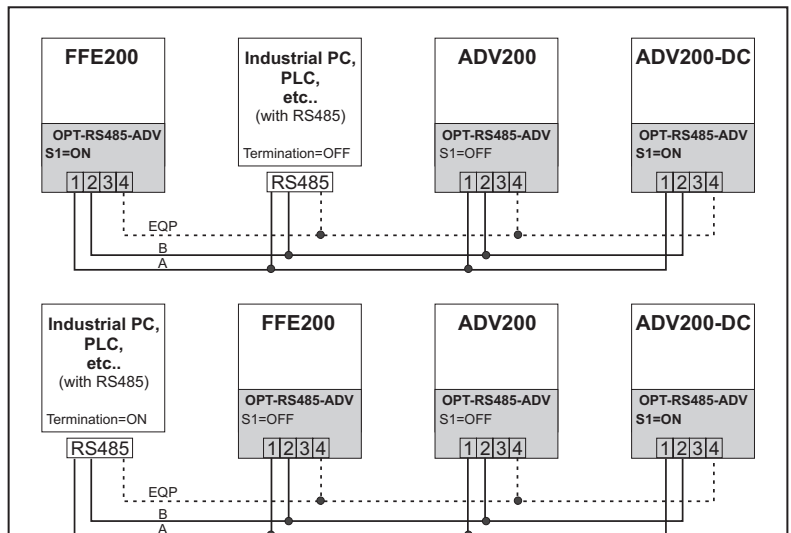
FFE200

OPT-RS485-ADV
S1=ON

1 2 3 4

Industrial PC, PLC, etc.. (with RS485)

Termination=OFF

RS485

ADV200

OPT-RS485-ADV
S1=OFF

1 2 3 4

ADV200-DC

OPT-RS485-ADV
S1=ON

1 2 3 4

EQP
B
A

Industrial PC, PLC, etc.. (with RS485)

Termination=ON

RS485

FFE200

OPT-RS485-ADV
S1=OFF

1 2 3 4

ADV200

OPT-RS485-ADV
S1=OFF

1 2 3 4

ADV200-DC

OPT-RS485-ADV
S1=ON

1 2 3 4

EQP
B
A